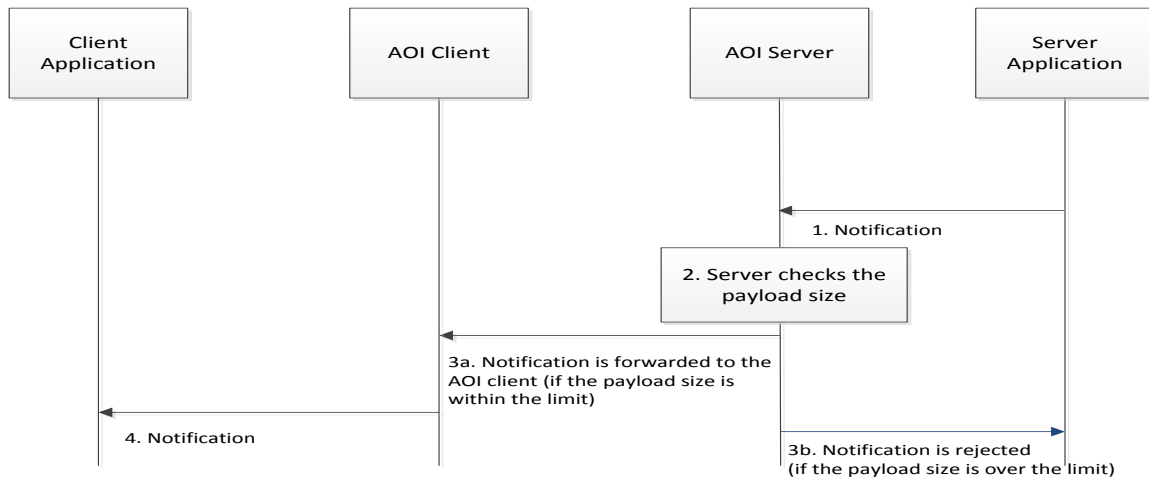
Client Application

AOI Client

AOI Server

Server Application

1. Notification

2. Server checks the payload size

3a. Notification is forwarded to the AOI client (if the payload size is within the limit)

4. Notification

3b. Notification is rejected (if the payload size is over the limit)